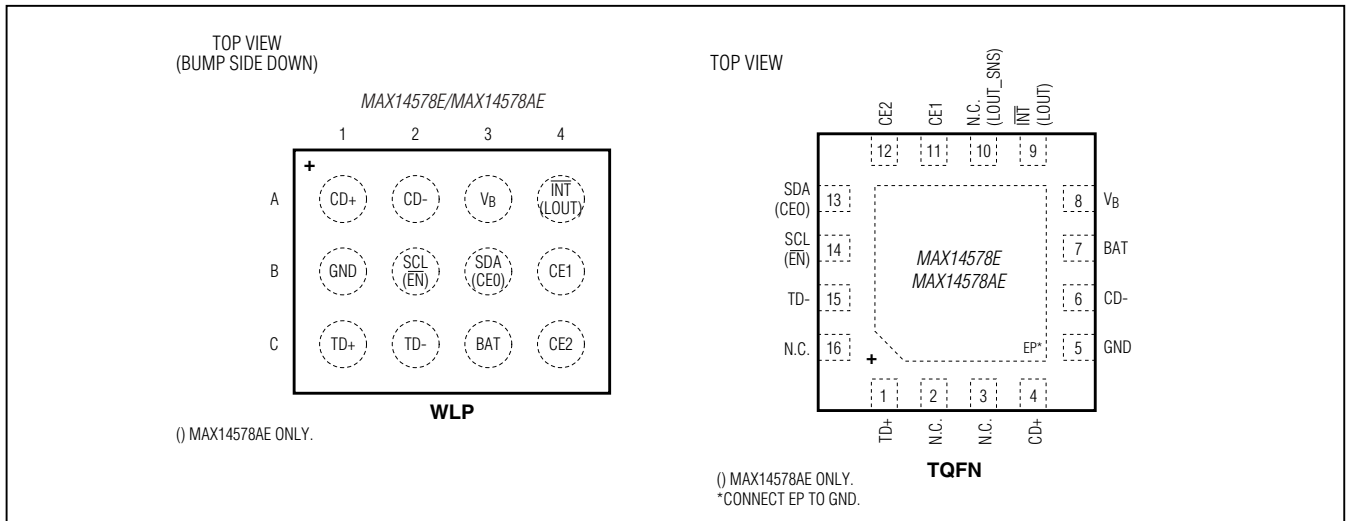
TOP VIEW
(BUMP SIDE DOWN)

MAX14578E/MAX14578AE

1 2 3 4

+

A CD+ CD- $V_B$ $\overline{INT}$ (LOUT)

B GND SCL ($\overline{EN}$) SDA (CE0) CE1

C TD+ TD- BAT CE2

WLP

() MAX14578AE ONLY.

TOP VIEW

CE2 CE1 N.C. (LOUT_SNS) $\overline{INT}$ (LOUT)

12 11 10 9

SDA (CE0) 13

SCL ($\overline{EN}$) 14

TD- 15

N.C. 16

8 $V_B$

7 BAT

6 CD-

5 GND

MAX14578E
MAX14578AE

EP*

+

1 2 3 4

TD+ N.C. N.C. CD+

TQFN

() MAX14578AE ONLY.
*CONNECT EP TO GND.